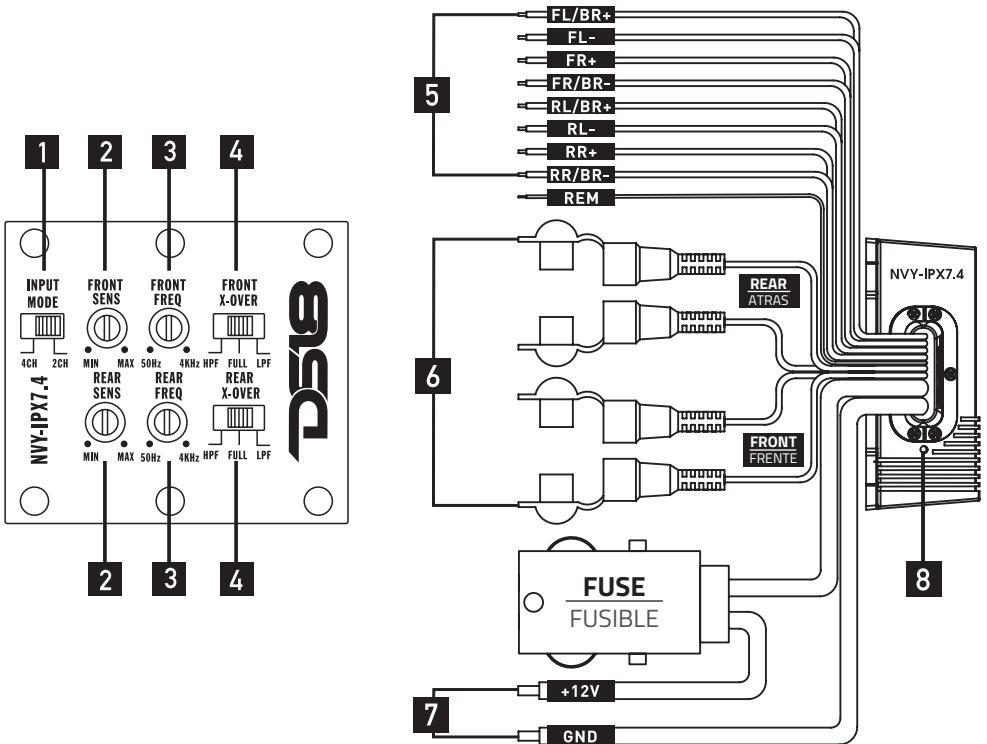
1 2 3 4

INPUT MODE
4CH 2CH

FRONT SENS
MIN MAX

FRONT FREQ
50Hz 4KHz

FRONT X-OVER
HPF FULL LPF

REAR SENS
MIN MAX

REAR FREQ
50Hz 4KHz

REAR X-OVER
HPF FULL LPF

NVY-IPX7.4

DS18

2 3 4

5
FL/BR+
FL-
FR+
FR/BR-
RL/BR+
RL-
RR+
RR/BR-
REM

6
REAR
ATRAS
FRONT
FRENTE

NVY-IPX7.4

8

FUSE
FUSIBLE

7
+12V
GND